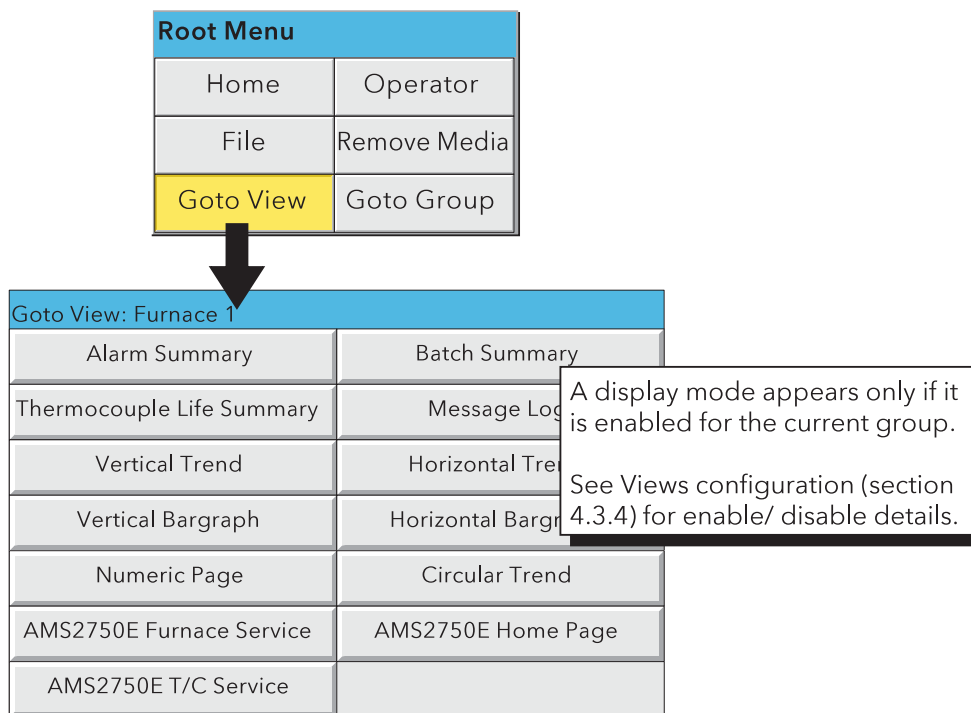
Root Menu

| Home | Operator |
|---|---|
| File | Remove Media |
| Goto View | Goto Group |

Goto View: Furnace 1

| Alarm Summary | Batch Summary |
|---|---|
| Thermocouple Life Summary | Message Log |
| Vertical Trend | Horizontal Tre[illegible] |
| Vertical Bargraph | Horizontal Bargr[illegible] |
| Numeric Page | Circular Trend |
| AMS2750E Furnace Service | AMS2750E Home Page |
| AMS2750E T/C Service | |

A display mode appears only if it is enabled for the current group.

See Views configuration (section 4.3.4) for enable/ disable details.